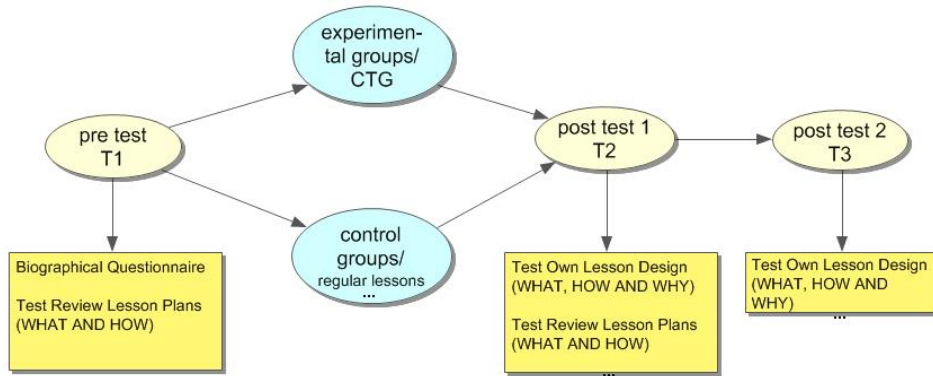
pre test
T1

experimental groups/
CTG

control groups/
regular lessons
...

post test 1
T2

post test 2
T3

Biographical Questionnaire

Test Review Lesson Plans (WHAT AND HOW)

Test Own Lesson Design (WHAT, HOW AND WHY)

Test Review Lesson Plans (WHAT AND HOW)
...

Test Own Lesson Design (WHAT, HOW AND WHY)
...